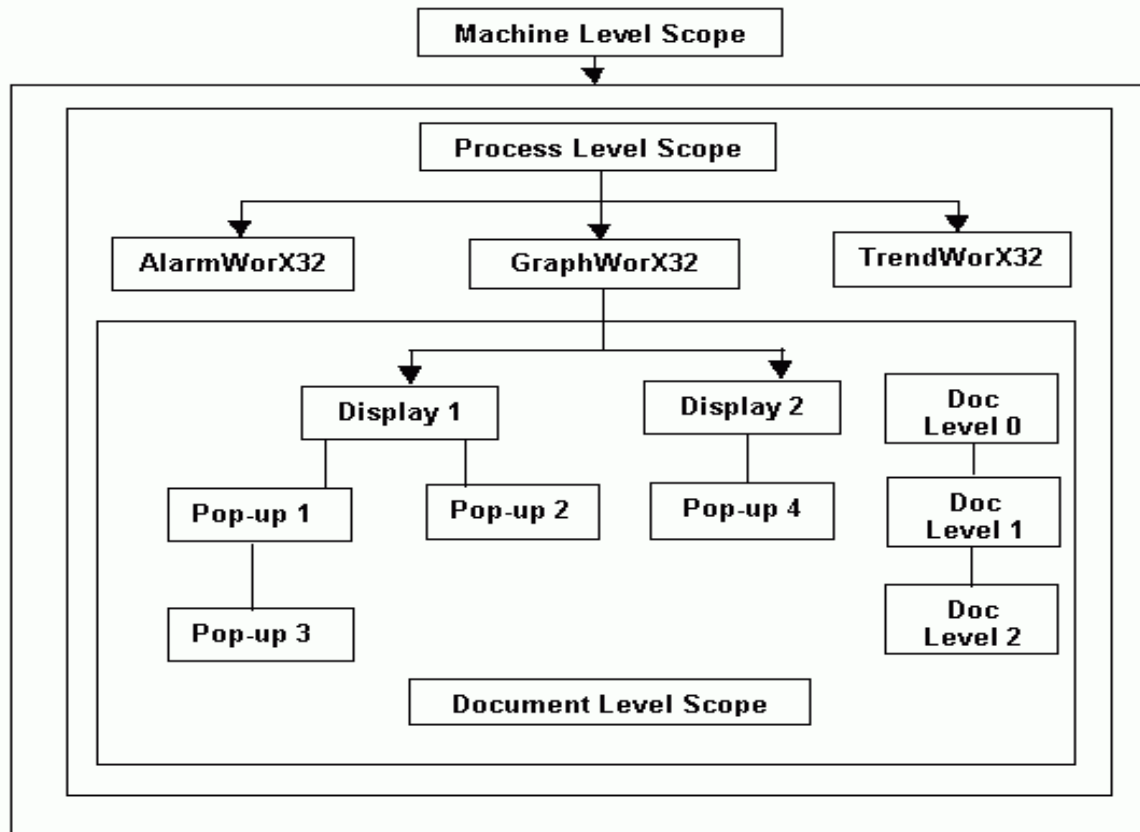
Machine Level Scope

Process Level Scope

AlarmWorX32

GraphWorX32

TrendWorX32

Display 1

Display 2

Doc Level 0

Pop-up 1

Pop-up 2

Pop-up 4

Doc Level 1

Pop-up 3

Doc Level 2

Document Level Scope